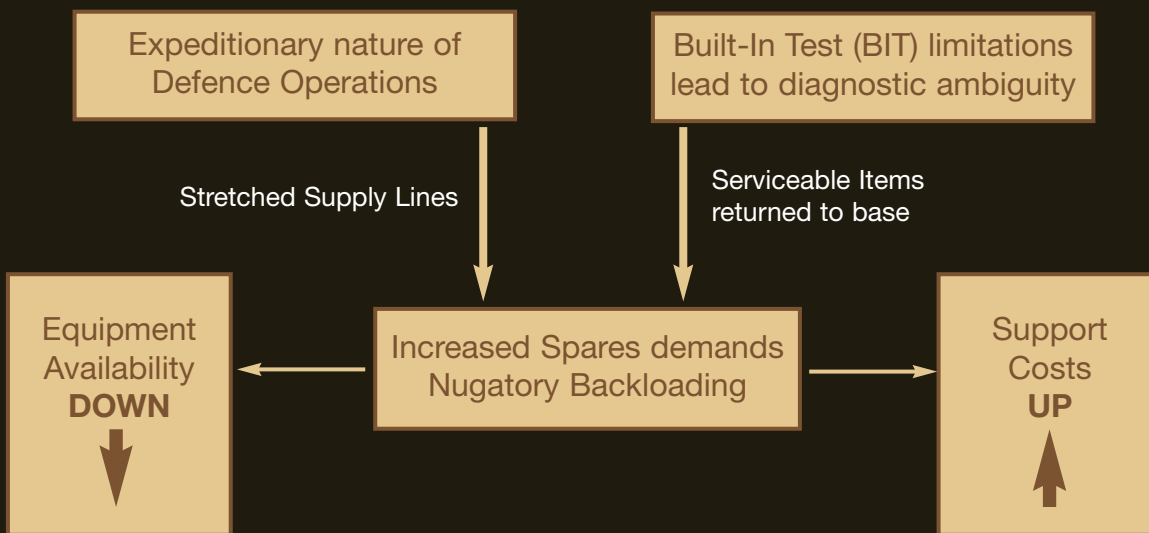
Expeditionary nature of Defence Operations

Built-In Test (BIT) limitations lead to diagnostic ambiguity

Stretched Supply Lines

Serviceable Items returned to base

Equipment Availability
DOWN

Increased Spares demands
Nugatory Backloading

Support Costs
UP